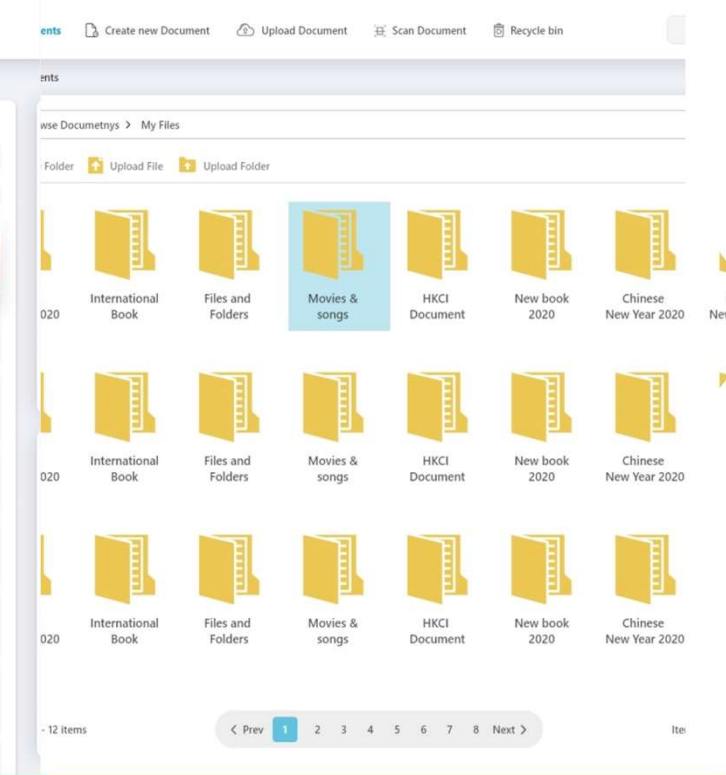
ents Create new Document Upload Document Scan Document Recycle bin

ents

wse Documetnys > My Files

Folder Upload File Upload Folder

020
International Book
Files and Folders
Movies & songs
HKCI Document
New book 2020
Chinese New Year 2020
Nev

020
International Book
Files and Folders
Movies & songs
HKCI Document
New book 2020
Chinese New Year 2020

020
International Book
Files and Folders
Movies & songs
HKCI Document
New book 2020
Chinese New Year 2020

- 12 items

< Prev 1 2 3 4 5 6 7 8 Next >

Ite